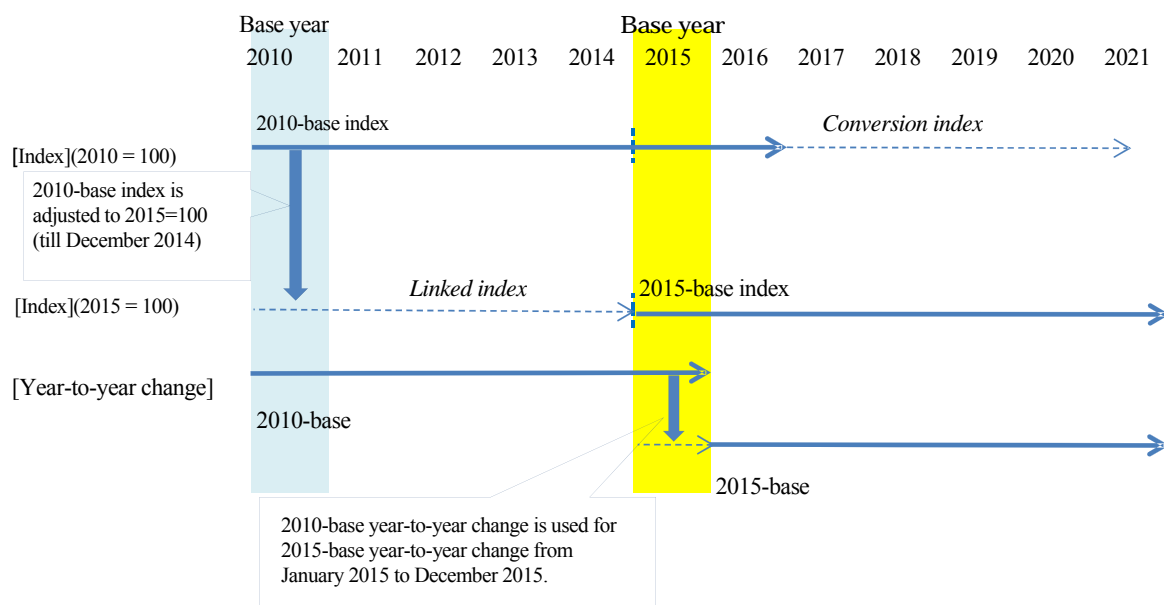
Base year
2010 2011 2012 2013 2014

Base year
2015 2016 2017 2018 2019 2020 2021

2010-base index

Conversion index

[Index](2010 = 100)

2010-base index is adjusted to 2015=100 (till December 2014)

Linked index

2015-base index

[Index](2015 = 100)

[Year-to-year change]

2010-base

2015-base

2010-base year-to-year change is used for 2015-base year-to-year change from January 2015 to December 2015.